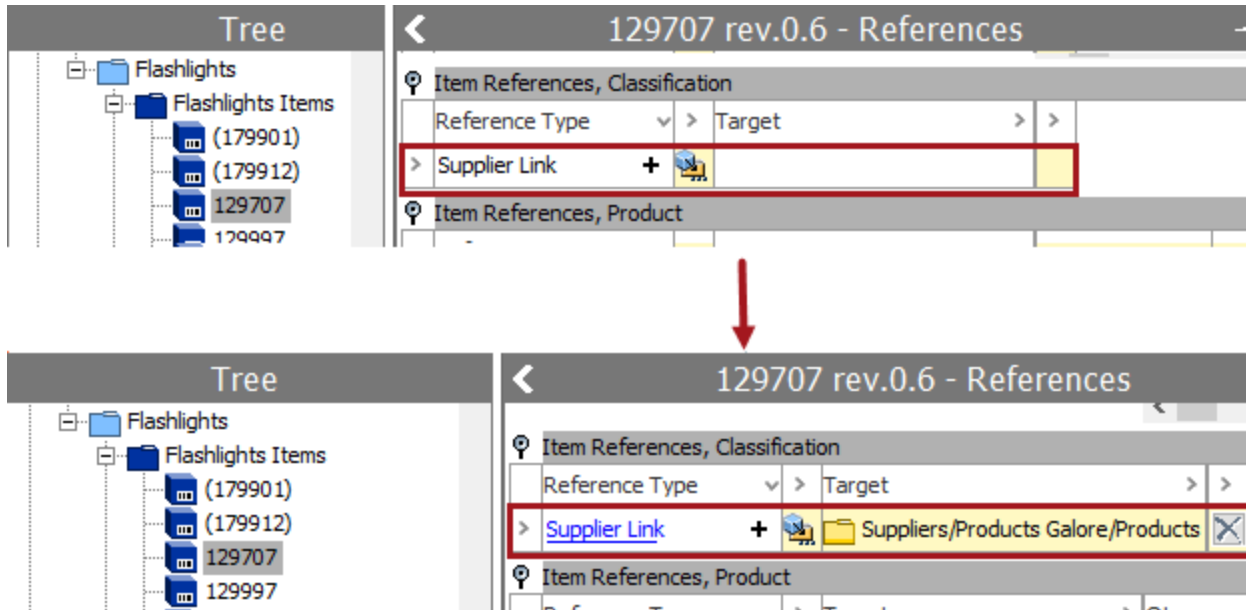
Tree

Flashlights
Flashlights Items
(179901)
(179912)
129707
129997

129707 rev.0.6 - References

Item References, Classification

| Reference Type | > | Target | > |
|---|---|---|---|
| Supplier Link + | | | |

Item References, Product

Tree

Flashlights
Flashlights Items
(179901)
(179912)
129707
129997

129707 rev.0.6 - References

Item References, Classification

| Reference Type | > | Target | > |
|---|---|---|---|
| Supplier Link + | | Suppliers/Products Galore/Products | |

Item References, Product